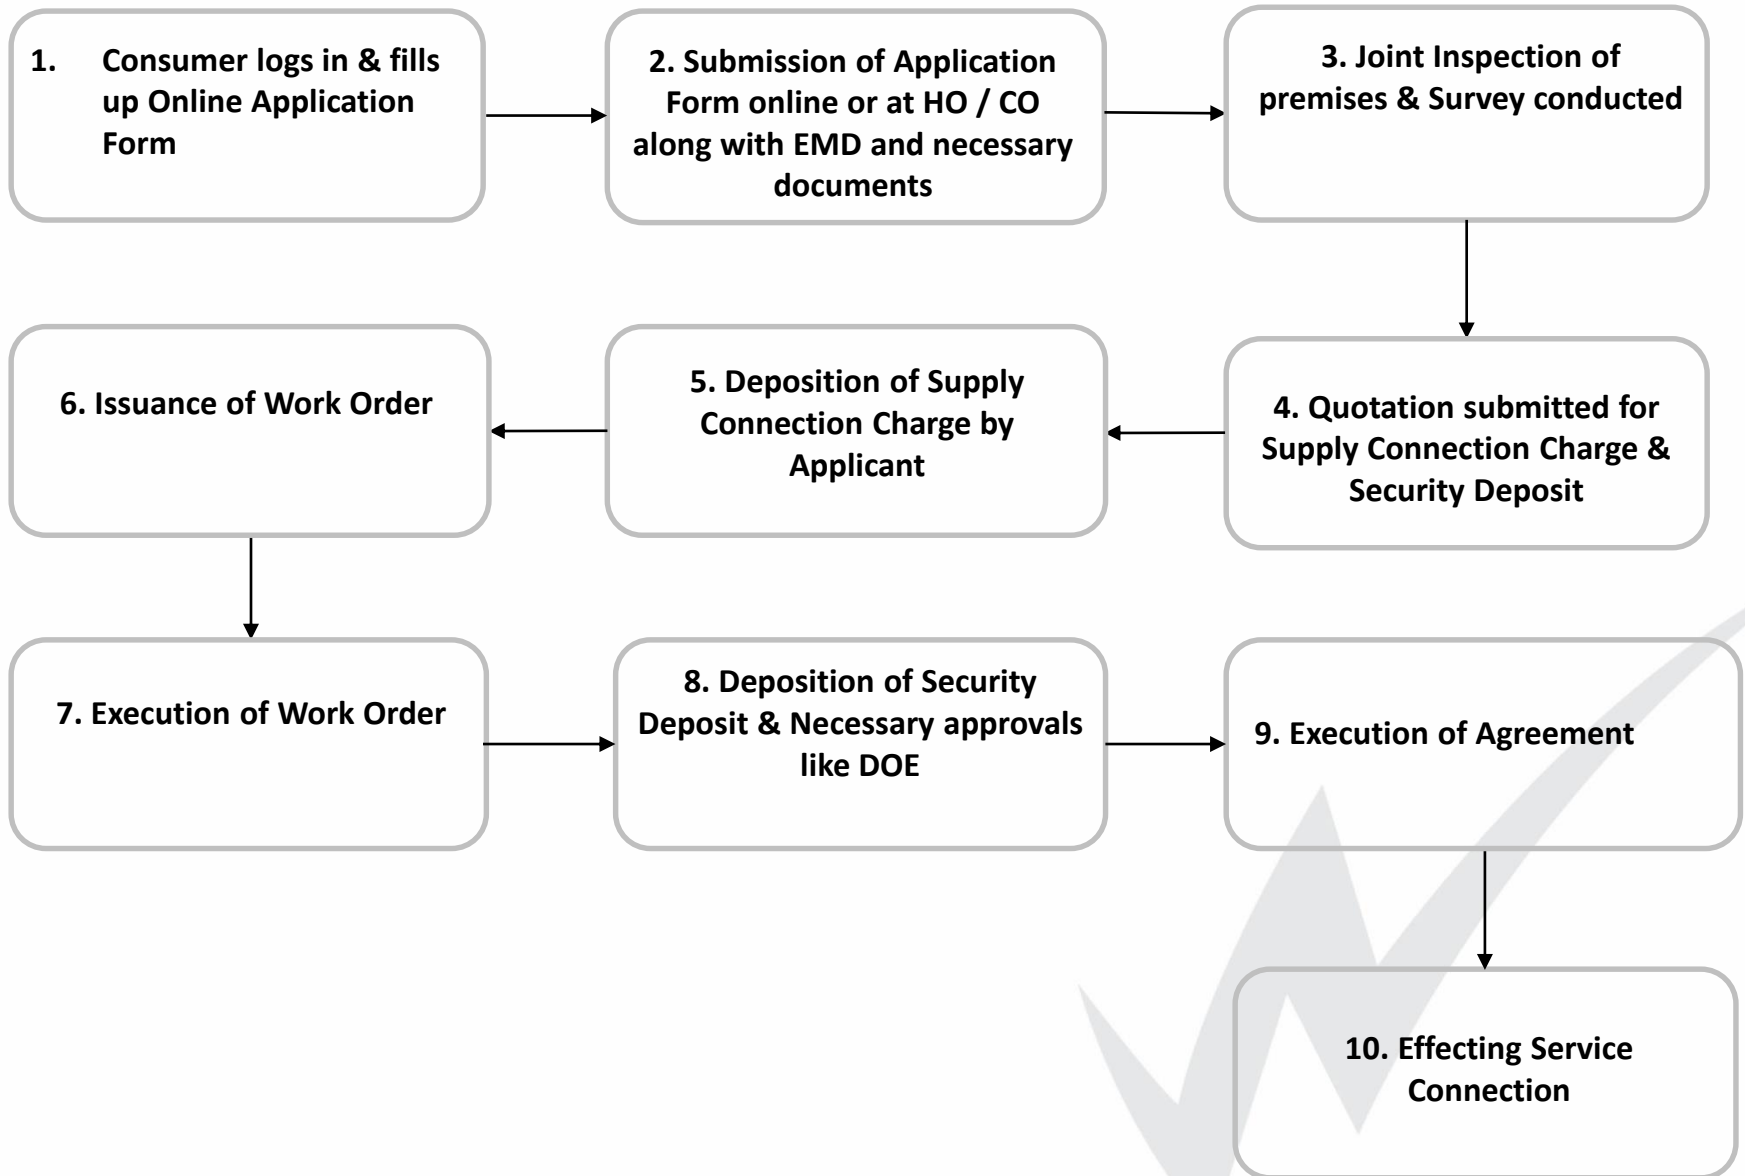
1. Consumer logs in & fills up Online Application Form

2. Submission of Application Form online or at HO / CO along with EMD and necessary documents

3. Joint Inspection of premises & Survey conducted

4. Quotation submitted for Supply Connection Charge & Security Deposit

5. Deposition of Supply Connection Charge by Applicant

6. Issuance of Work Order

7. Execution of Work Order

8. Deposition of Security Deposit & Necessary approvals like DOE

9. Execution of Agreement

10. Effecting Service Connection